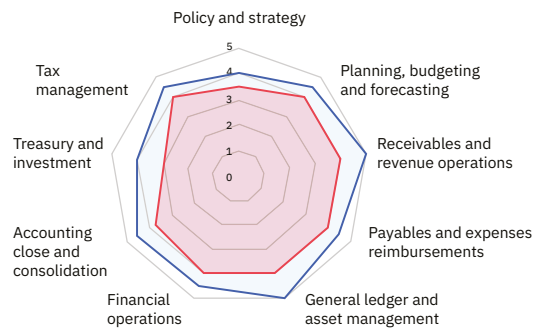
Policy and strategy

5
4
3
2
1
0

Planning, budgeting and forecasting

Receivables and revenue operations

Payables and expenses reimbursements

General ledger and asset management

Financial operations

Accounting close and consolidation

Treasury and investment

Tax management